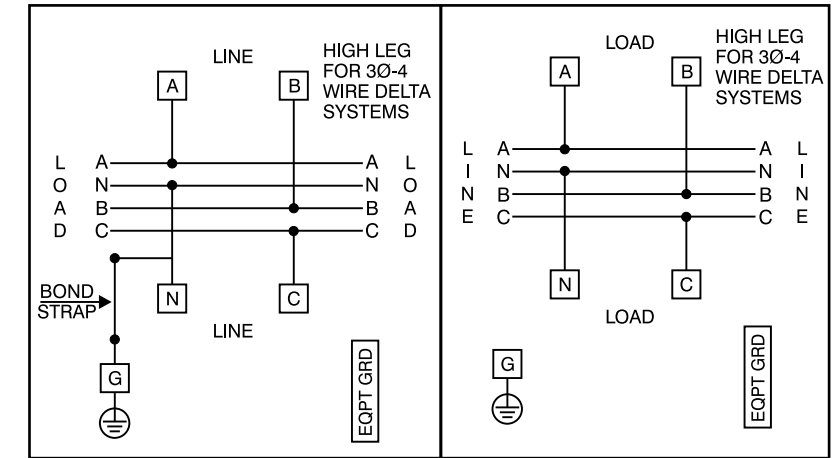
LINE

HIGH LEG FOR 3Ø-4 WIRE DELTA SYSTEMS

A

B

L O A D

A
N
B
C

A
N
B
C

L O A D

BOND STRAP

N

C

LINE

G

EQPT GRD

LOAD

HIGH LEG FOR 3Ø-4 WIRE DELTA SYSTEMS

A

B

L I N E

A
N
B
C

A
N
B
C

L I N E

N

C

LOAD

G

EQPT GRD